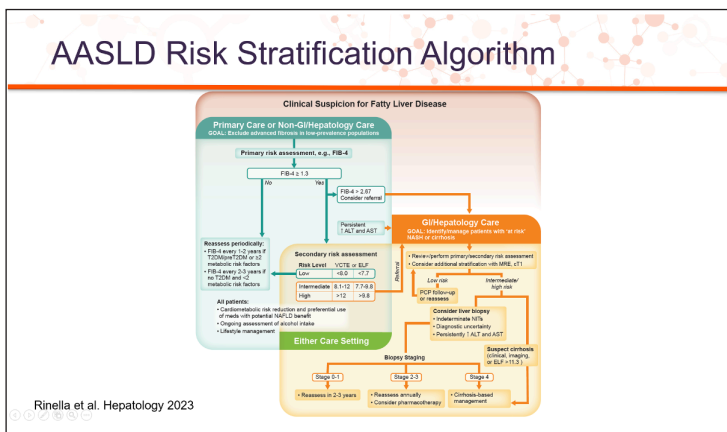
AASLD Risk Stratification Algorithm

Clinical Suspicion for Fatty Liver Disease

Primary Care or Non-GI/Hepatology Care
GOAL: Exclude advanced fibrosis in low-prevalence populations

Primary risk assessment, e.g., FIB-4

FIB-4 ≥ 1.3

No

Yes

FIB-4 > 2.67
Consider referral

Persistent ↑ ALT and AST

Reassess periodically:
• FIB-4 every 1-2 years if T2DM/pre-T2DM or ≥2 metabolic risk factors
• FIB-4 every 2-3 years if no T2DM and <2 metabolic risk factors

Secondary risk assessment

| Risk Level | VCTE or ELF |
|---|---|
| Low | <8.0 | <7.7 |
| Intermediate | 8.1-12 | 7.7-9.8 |
| High | >12 | >9.8 |

Referral

All patients:
• Cardiometabolic risk reduction and preferential use of meds with potential NAFLD benefit
• Ongoing assessment of alcohol intake
• Lifestyle management

Either Care Setting

GI/Hepatology Care
GOAL: Identify/manage patients with 'at risk' NASH or cirrhosis

• Review/perform primary/secondary risk assessment
• Consider additional stratification with MRE, cT1

Low risk

Intermediate/ high risk

PCP follow-up or reassess

Consider liver biopsy
• Indeterminate NITs
• Diagnostic uncertainty
• Persistently ↑ ALT and AST

Suspect cirrhosis (clinical, imaging, or ELF > 11.3)

Biopsy Staging

Stage 0-1
• Reassess in 2-3 years

Stage 2-3
• Reassess annually
• Consider pharmacotherapy

Stage 4
• Cirrhosis-based management

Rinella et al. Hepatology 2023